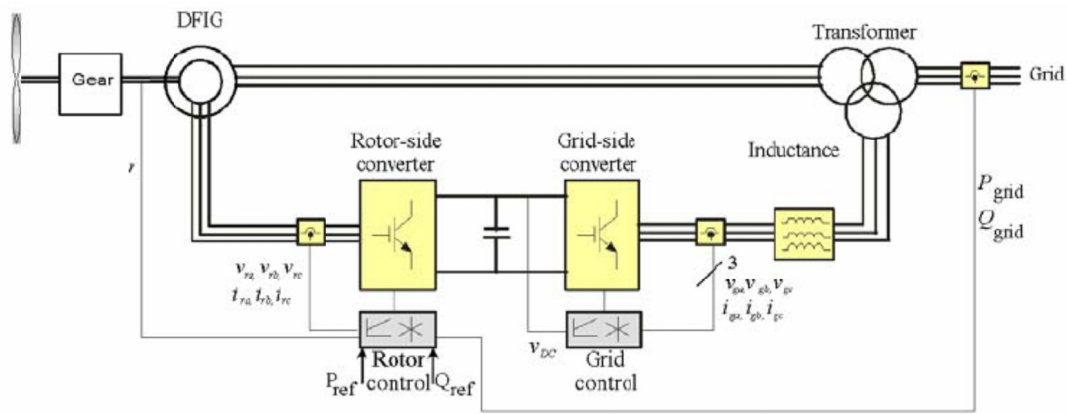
DFIG

Transformer

Gear

Grid

Rotor-side converter

Grid-side converter

Inductance

$r$

$P_{grid}$
$Q_{grid}$

$v_{ra}, v_{rb}, v_{rc}$
$i_{ra}, i_{rb}, i_{rc}$

3

$v_{ga}, v_{gb}, v_{gc}$
$i_{ga}, i_{gb}, i_{gc}$

$v_{DC}$

$P_{ref}$ Rotor control $Q_{ref}$

Grid control